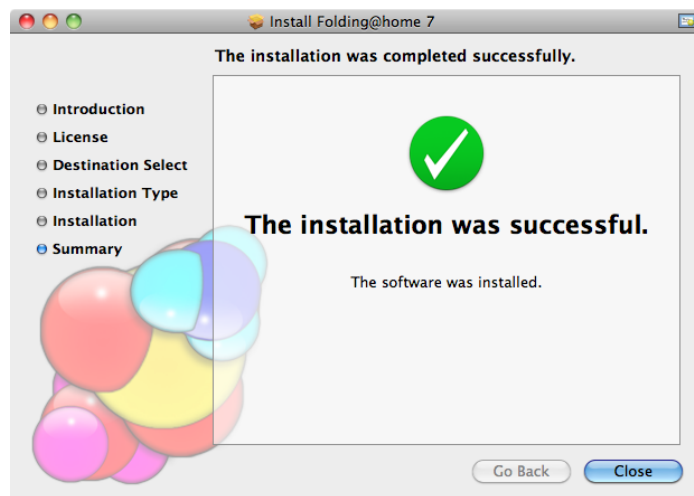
Install Folding@home 7

The installation was completed successfully.

Introduction
License
Destination Select
Installation Type
Installation
Summary

The installation was successful.

The software was installed.

Go Back
Close